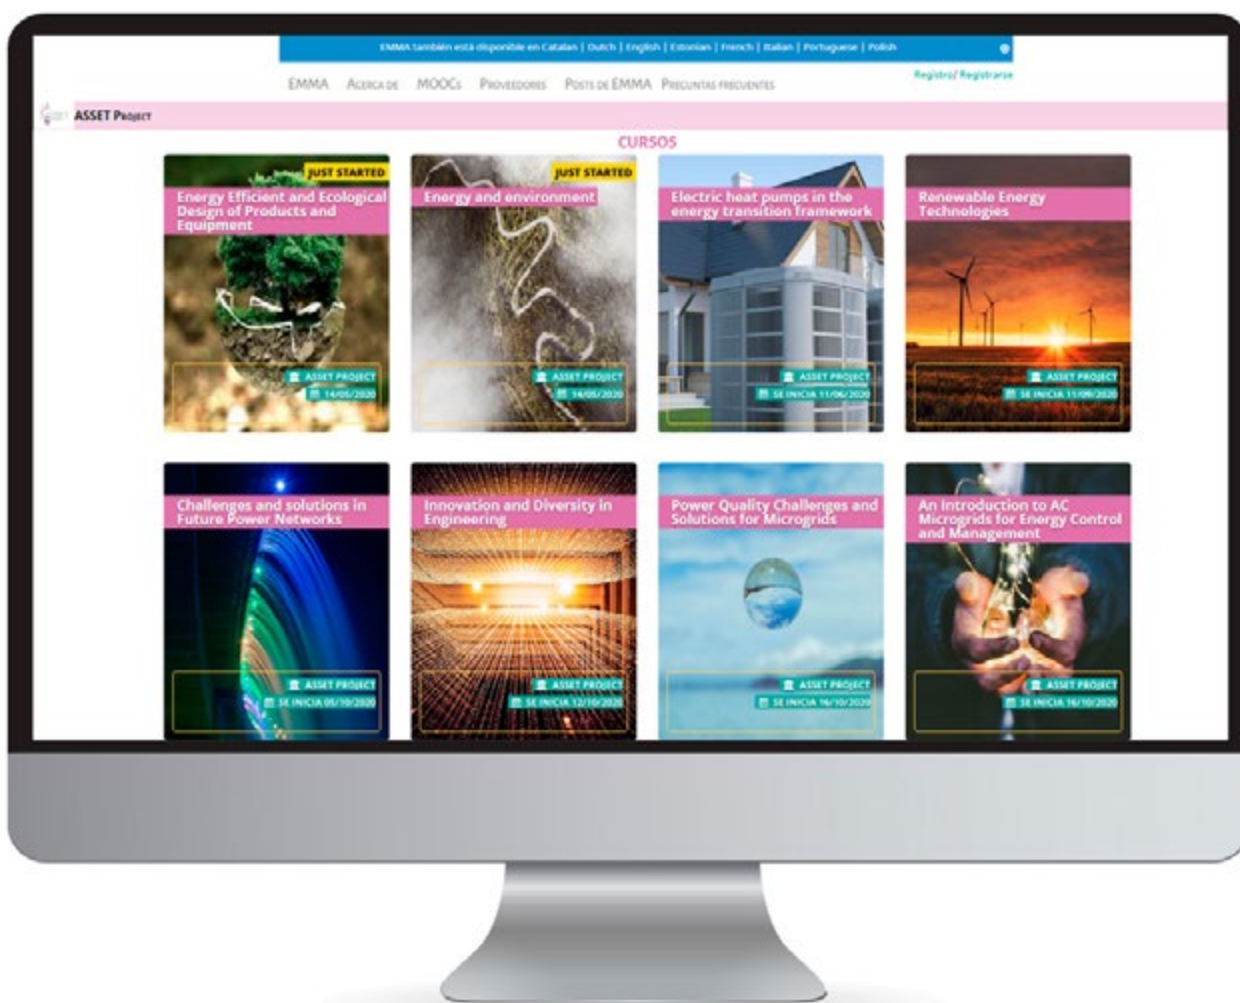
EMMA también está disponible en Catalan | Dutch | English | Estonian | French | Italian | Portuguese | Polish

EMMA Acerca de MOOCs Proveedores Posts de EMMA Preguntas frecuentes

Registro/ Registrarse

ASSET Project

CURSOS

JUST STARTED
Energy Efficient and Ecological Design of Products and Equipment
ASSET PROJECT
14/05/2020

JUST STARTED
Energy and environment
ASSET PROJECT
14/05/2020

Electric heat pumps in the energy transition framework
ASSET PROJECT
SE INICIA 11/06/2020

Renewable Energy Technologies
ASSET PROJECT
SE INICIA 11/09/2020

Challenges and solutions in Future Power Networks
ASSET PROJECT
SE INICIA 05/10/2020

Innovation and Diversity in Engineering
ASSET PROJECT
SE INICIA 12/10/2020

Power Quality Challenges and Solutions for Microgrids
ASSET PROJECT
SE INICIA 16/10/2020

An Introduction to AC Microgrids for Energy Control and Management
ASSET PROJECT
SE INICIA 16/10/2020